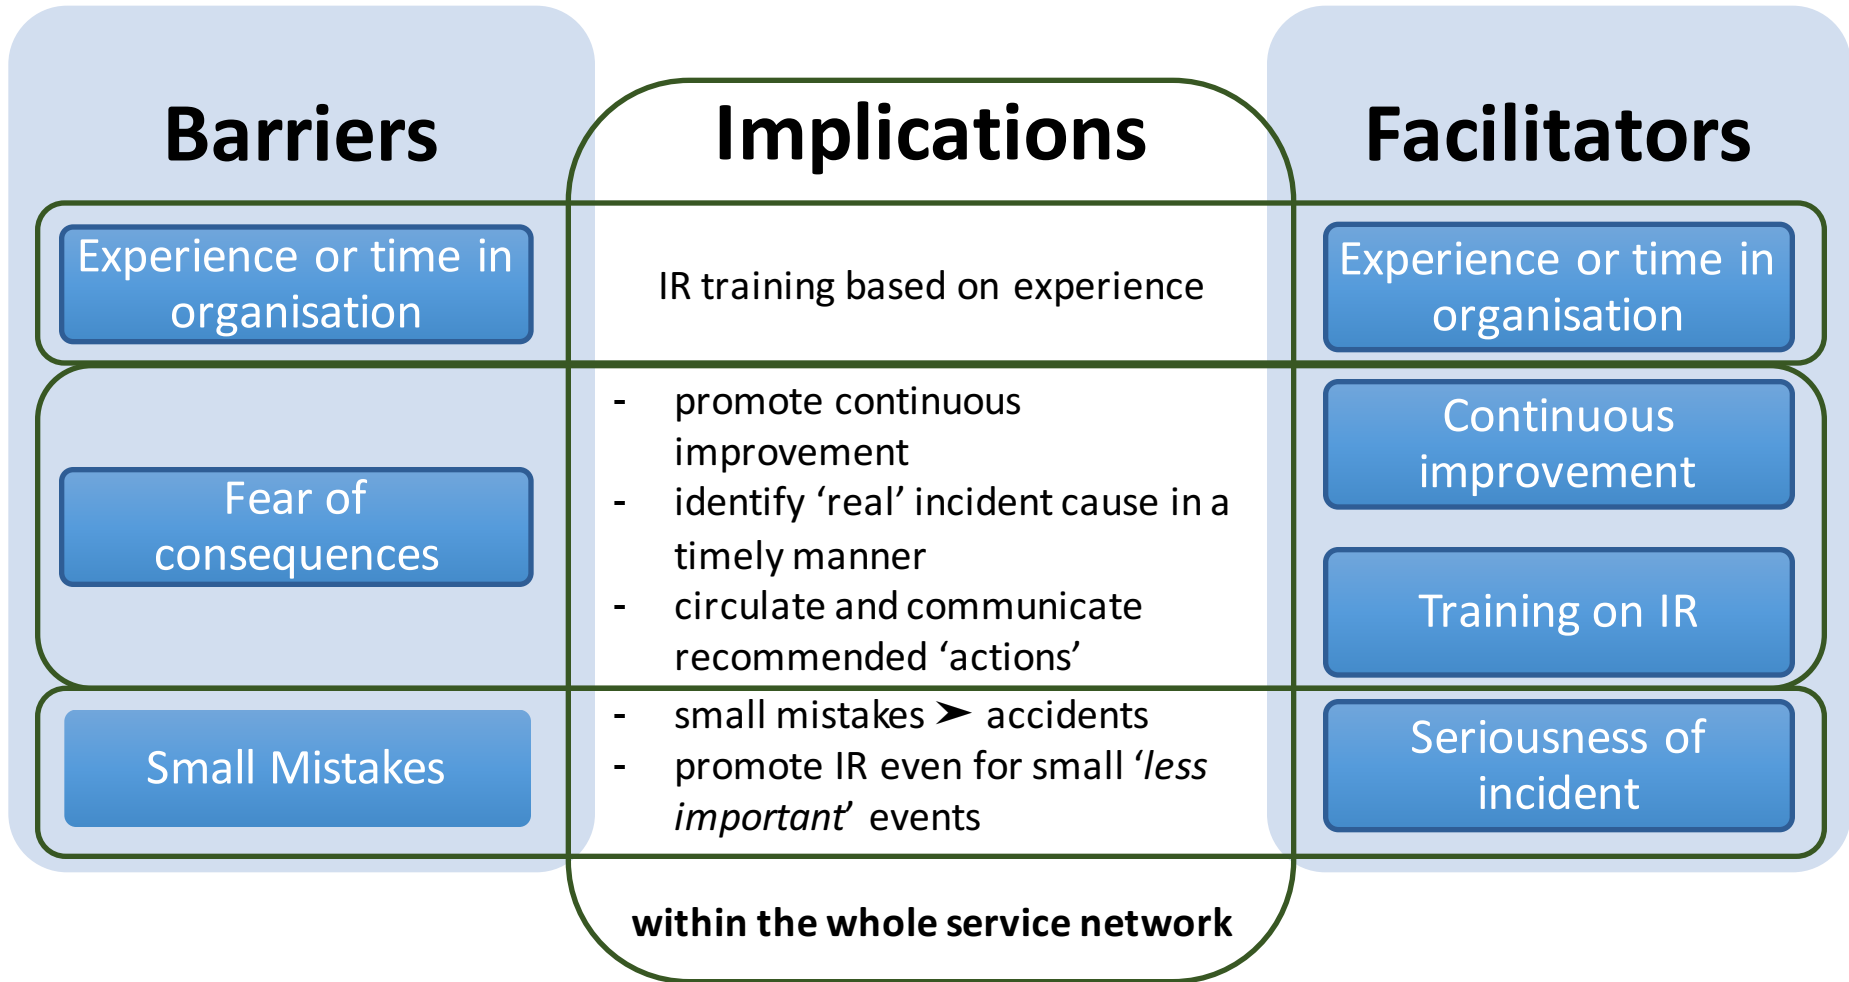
Barriers

Implications

Facilitators

Experience or time in organisation

IR training based on experience

Experience or time in organisation

Fear of consequences

- promote continuous improvement
- identify ‘real’ incident cause in a timely manner
- circulate and communicate recommended ‘actions’

Continuous improvement

Training on IR

Small Mistakes

- small mistakes ➤ accidents
- promote IR even for small ‘*less important*’ events

Seriousness of incident

**within the whole service network**